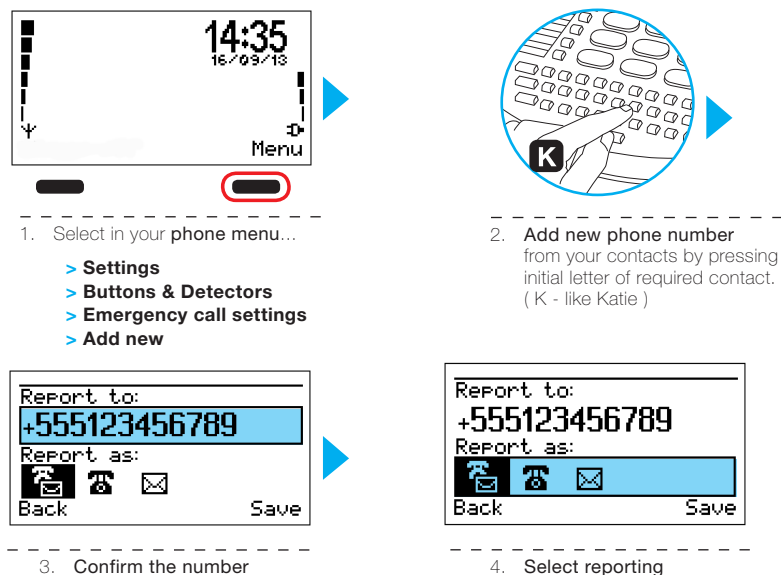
14:35
16/09/13
Menu

K

1. Select in your phone menu...

> Settings
> Buttons & Detectors
> Emergency call settings
> Add new

2. Add new phone number from your contacts by pressing initial letter of required contact. ( K - like Katie )

Report to:
+555123456789
Report as:
Back
Save

3. Confirm the number

Report to:
+555123456789
Report as:
Back
Save

4. Select reporting